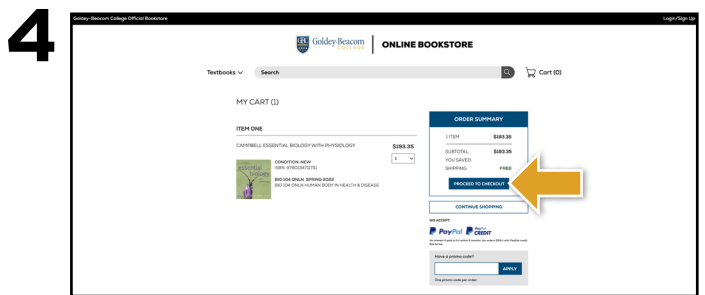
4

Goldey-Beacom College Official Bookstore

Login/Sign Up

Goldey-Beacom COLLEGE | ONLINE BOOKSTORE

Textbooks Search Cart (0)

MY CART (1)

ITEM ONE

CAMPBELL ESSENTIAL BIOLOGY WITH PHYSIOLOGY $193.35

1

CONDITION: NEW
ISBN: 9780134711751

BIO 104 ONLN SPRING 2020
BIO 104 ONLN-HUMAN BODY IN HEALTH & DISEASE

ORDER SUMMARY

1 ITEM $193.35

SUBTOTAL: $193.35
YOU SAVED:
SHIPPING: FREE

PROCEED TO CHECKOUT

CONTINUE SHOPPING

WE ACCEPT

PayPal PayPal CREDIT

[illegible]

Have a promo code?

APPLY

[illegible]